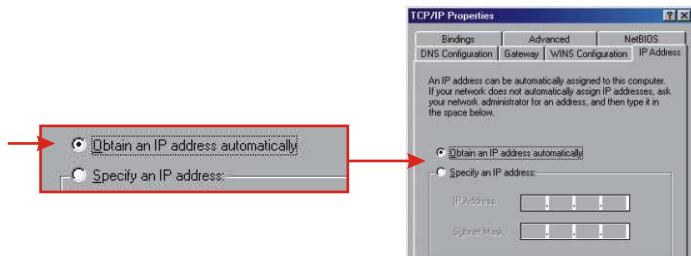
Obtain an IP address automatically

Specify an IP address:

TCP/IP Properties

?

X

Bindings

Advanced

NetBIOS

DNS Configuration

Gateway

WINS Configuration

IP Address

An IP address can be automatically assigned to this computer. If your network does not automatically assign IP addresses, ask your network administrator for an address, and then type it in the space below.

Obtain an IP address automatically

Specify an IP address:

IP Address:

Subnet Mask: